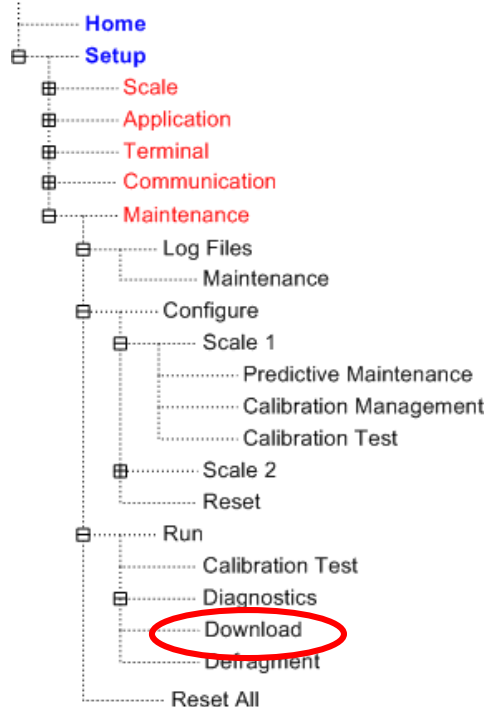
Home
Setup
Scale
Application
Terminal
Communication
Maintenance
Log Files
Maintenance
Configure
Scale 1
Predictive Maintenance
Calibration Management
Calibration Test
Scale 2
Reset
Run
Calibration Test
Diagnostics
Download
Defragment
Reset All